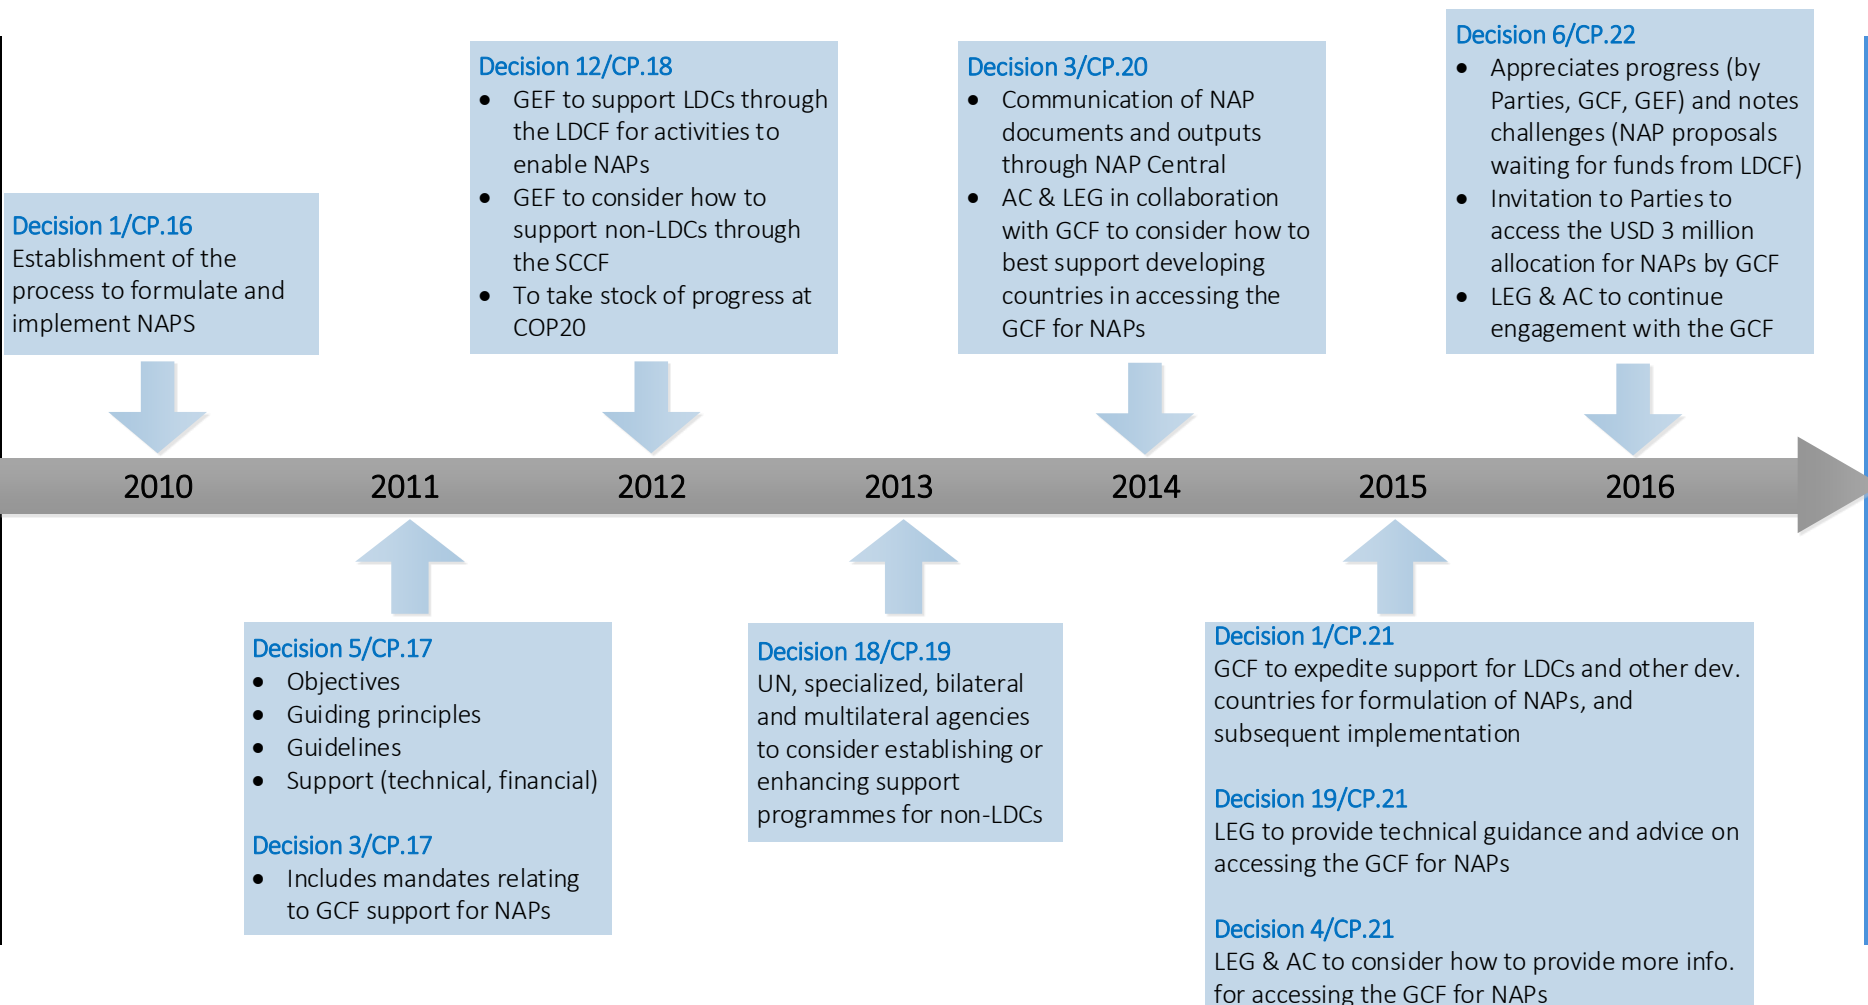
Decision 1/CP.16
Establishment of the process to formulate and implement NAPS

Decision 12/CP.18
- GEF to support LDCs through the LDCF for activities to enable NAPs
- GEF to consider how to support non-LDCs through the SCCF
- To take stock of progress at COP20

Decision 3/CP.20
- Communication of NAP documents and outputs through NAP Central
- AC & LEG in collaboration with GCF to consider how to best support developing countries in accessing the GCF for NAPs

Decision 6/CP.22
- Appreciates progress (by Parties, GCF, GEF) and notes challenges (NAP proposals waiting for funds from LDCF)
- Invitation to Parties to access the USD 3 million allocation for NAPs by GCF
- LEG & AC to continue engagement with the GCF

2010 2011 2012 2013 2014 2015 2016

Decision 5/CP.17
- Objectives
- Guiding principles
- Guidelines
- Support (technical, financial)

Decision 3/CP.17
- Includes mandates relating to GCF support for NAPs

Decision 18/CP.19
UN, specialized, bilateral and multilateral agencies to consider establishing or enhancing support programmes for non-LDCs

Decision 1/CP.21
GCF to expedite support for LDCs and other dev. countries for formulation of NAPs, and subsequent implementation

Decision 19/CP.21
LEG to provide technical guidance and advice on accessing the GCF for NAPs

Decision 4/CP.21
LEG & AC to consider how to provide more info. for accessing the GCF for NAPs